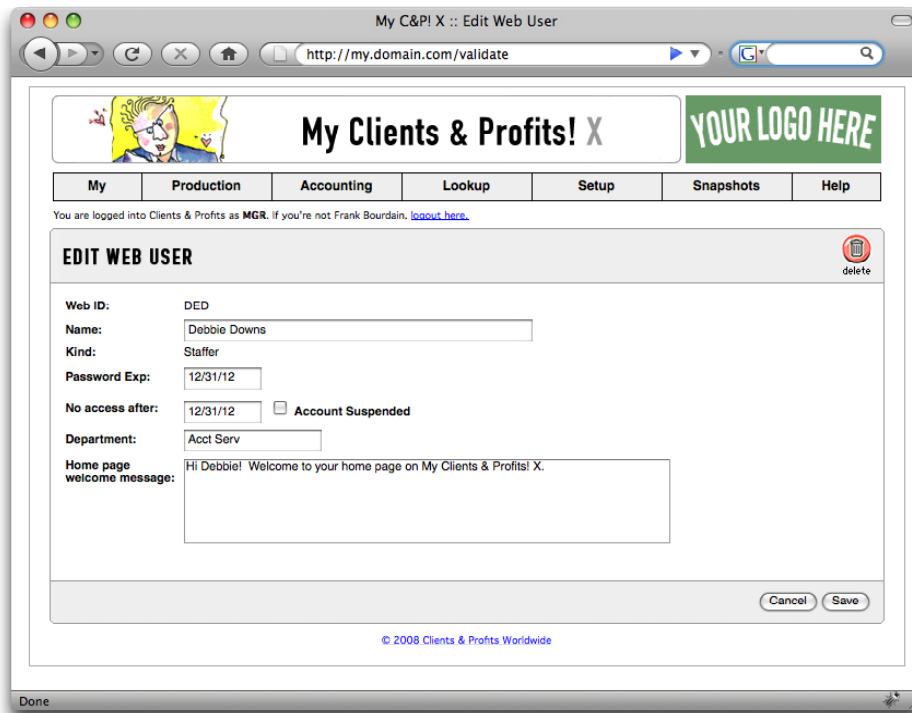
My C&P! X :: Edit Web User

http://my.domain.com/validate

My Clients & Profits! X

YOUR LOGO HERE

| My | Production | Accounting | Lookup | Setup | Snapshots | Help |
|---|---|---|---|---|---|---|

You are logged into Clients & Profits as MGR. If you're not Frank Bourdain, logout here.

EDIT WEB USER

delete

Web ID: DED

Name: Debbie Downs

Kind: Staffer

Password Exp: 12/31/12

No access after: 12/31/12 Account Suspended

Department: Acct Serv

Home page welcome message: Hi Debbie! Welcome to your home page on My Clients & Profits! X.

Cancel Save

© 2008 Clients & Profits Worldwide

Done